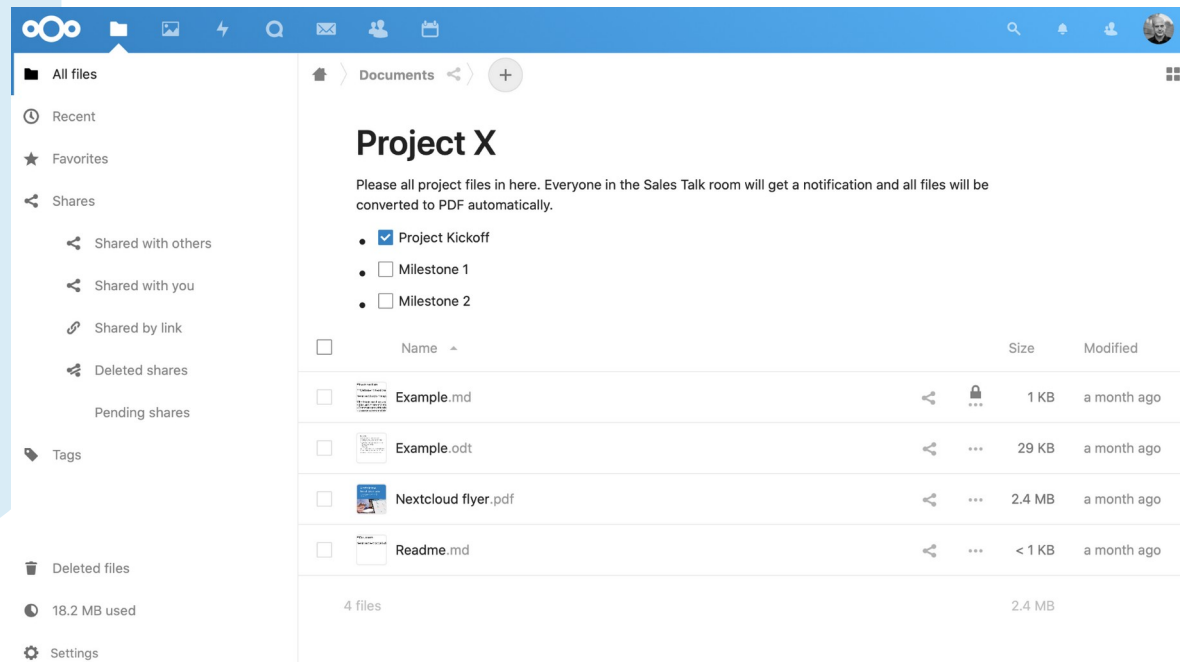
All files
Recent
Favorites
Shares
Shared with others
Shared with you
Shared by link
Deleted shares
Pending shares
Tags
Deleted files
18.2 MB used
Settings

Documents

Project X

Please all project files in here. Everyone in the Sales Talk room will get a notification and all files will be converted to PDF automatically.

- Project Kickoff
- Milestone 1
- Milestone 2

| | Name | | | Size | Modified |
|---|---|---|---|---|---|
| | Example.md | | | 1 KB | a month ago |
| | Example.odt | | | 29 KB | a month ago |
| | Nextcloud flyer.pdf | | | 2.4 MB | a month ago |
| | Readme.md | | | < 1 KB | a month ago |
| | 4 files | | | 2.4 MB | |